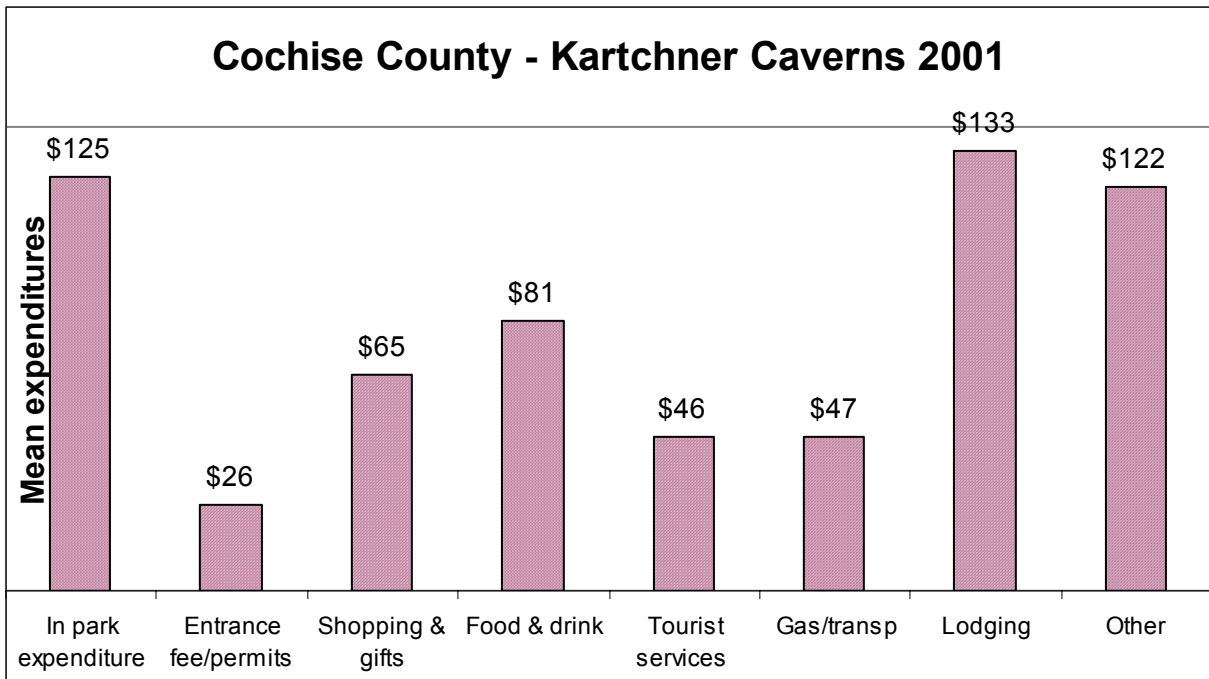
Cochise County - Kartchner Caverns 2001

Mean expenditures

$125
$26
$65
$81
$46
$47
$133
$122

In park expenditure
Entrance fee/permits
Shopping & gifts
Food & drink
Tourist services
Gas/transp
Lodging
Other